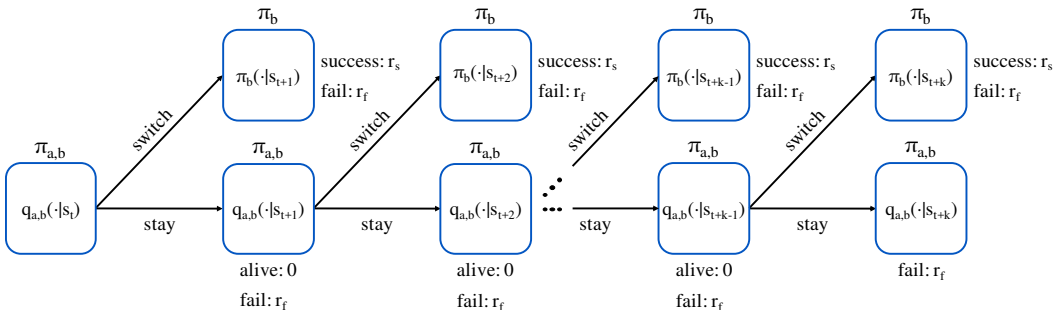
$\pi_b$

$\pi_b(\cdot|s_{t+1})$

success: $r_s$
fail: $r_f$

$\pi_b$

$\pi_b(\cdot|s_{t+2})$

success: $r_s$
fail: $r_f$

$\pi_b$

$\pi_b(\cdot|s_{t+k-1})$

success: $r_s$
fail: $r_f$

$\pi_b$

$\pi_b(\cdot|s_{t+k})$

success: $r_s$
fail: $r_f$

switch

switch

switch

switch

$\pi_{a,b}$

$q_{a,b}(\cdot|s_t)$

stay

$\pi_{a,b}$

$q_{a,b}(\cdot|s_{t+1})$

alive: 0
fail: $r_f$

stay

$\pi_{a,b}$

$q_{a,b}(\cdot|s_{t+2})$

alive: 0
fail: $r_f$

stay

$\pi_{a,b}$

$q_{a,b}(\cdot|s_{t+k-1})$

alive: 0
fail: $r_f$

stay

$\pi_{a,b}$

$q_{a,b}(\cdot|s_{t+k})$

fail: $r_f$